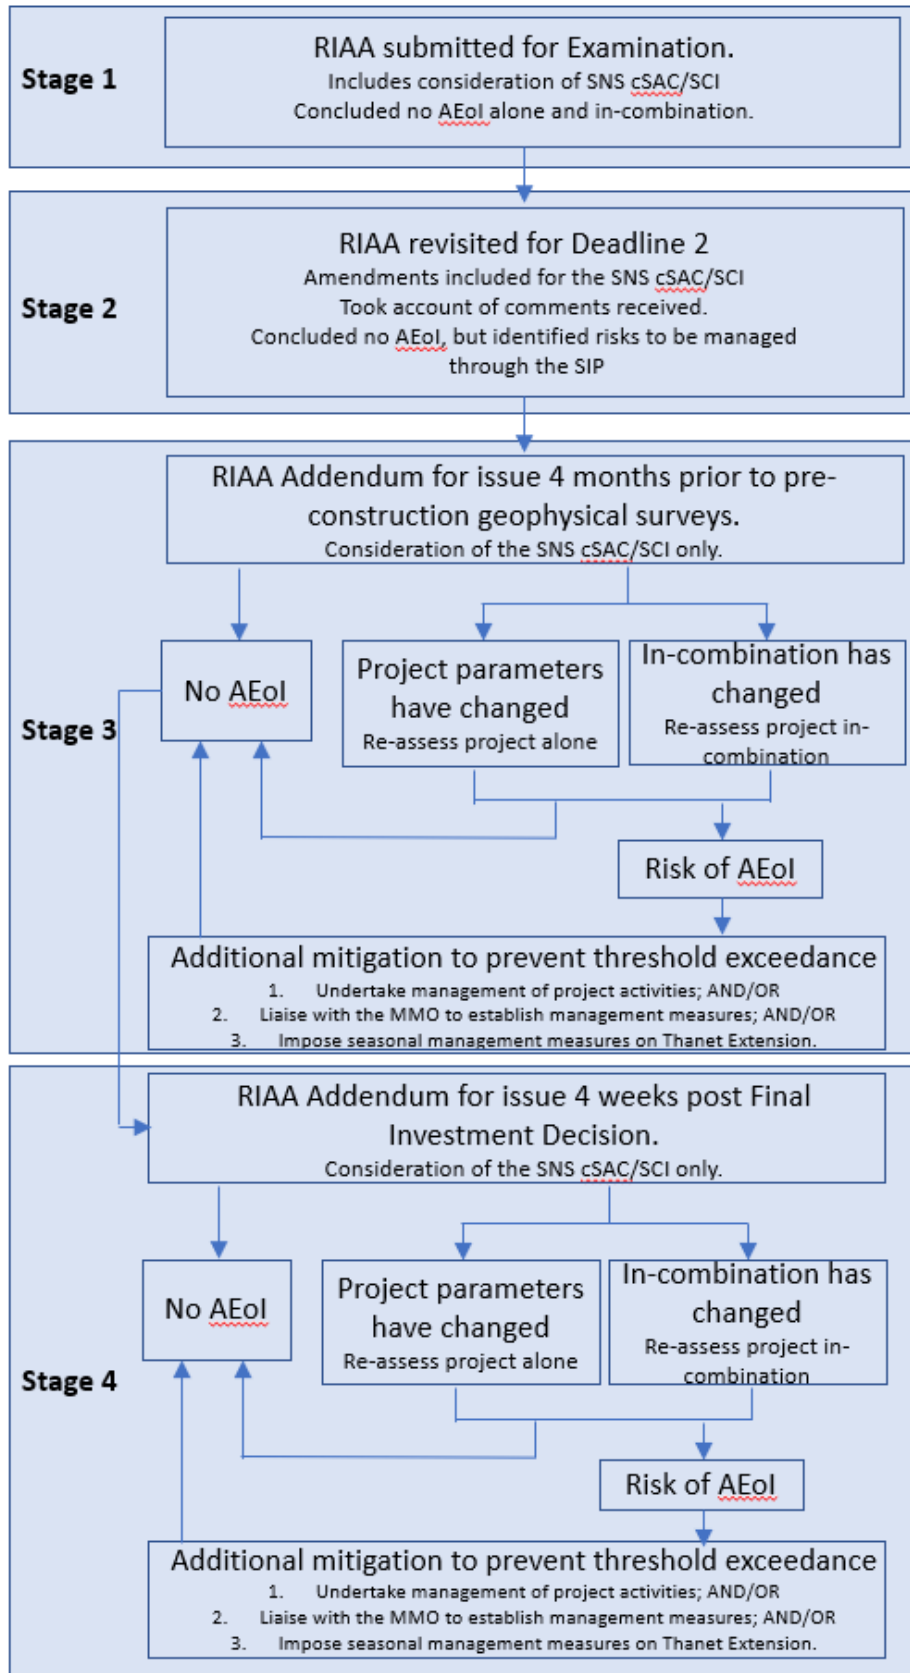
Stage 1

RIAA submitted for Examination.
Includes consideration of SNS cSAC/SCI
Concluded no AEoI alone and in-combination.

Stage 2

RIAA revisited for Deadline 2
Amendments included for the SNS cSAC/SCI
Took account of comments received.
Concluded no AEoI, but identified risks to be managed through the SIP

Stage 3

RIAA Addendum for issue 4 months prior to pre-construction geophysical surveys.
Consideration of the SNS cSAC/SCI only.

No AEoI

Project parameters have changed
Re-assess project alone

In-combination has changed
Re-assess project in-combination

Risk of AEoI

Additional mitigation to prevent threshold exceedance
1. Undertake management of project activities; AND/OR
2. Liaise with the MMO to establish management measures; AND/OR
3. Impose seasonal management measures on Thanet Extension.

Stage 4

RIAA Addendum for issue 4 weeks post Final Investment Decision.
Consideration of the SNS cSAC/SCI only.

No AEoI

Project parameters have changed
Re-assess project alone

In-combination has changed
Re-assess project in-combination

Risk of AEoI

Additional mitigation to prevent threshold exceedance
1. Undertake management of project activities; AND/OR
2. Liaise with the MMO to establish management measures; AND/OR
3. Impose seasonal management measures on Thanet Extension.